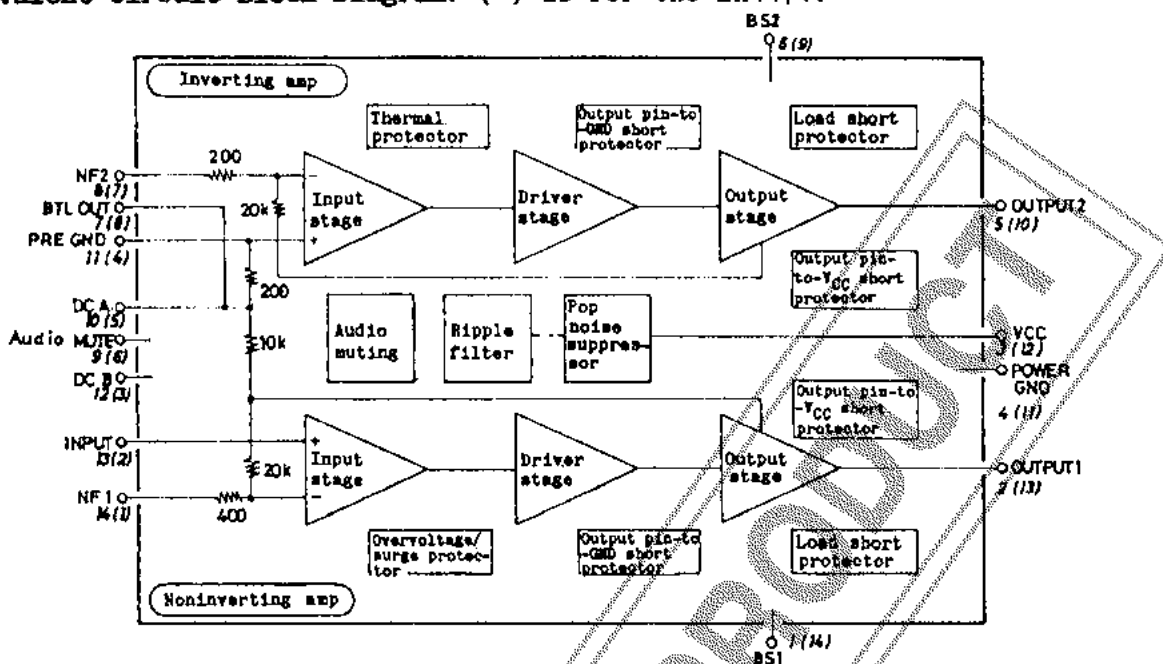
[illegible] circuit block diagram. ( ) is for the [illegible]

BS2
8 (9)

Inverting amp

Thermal protector

Output pin-to-GND short protector

Load short protector

NF2
6 (7)
200
BTL OUT
7 (8)
20k
Input stage
Driver stage
Output stage
OUTPUT2
5 (10)
PRE GND
11 (4)
Output pin-to-$V_{CC}$ short protector
200
DC A
10 (5)
Audio muting
Ripple filter
Pop noise suppressor
VCC
3 (12)
Audio MUTE
9 (6)
10k
POWER GND
DC B
12 (3)
Output pin-to-$V_{CC}$ short protector
4 (11)
INPUT
13 (2)
20k
Input stage
Driver stage
Output stage
OUTPUT1
2 (13)
NF 1
14 (1)
400

Overvoltage/surge protector

Output pin-to-GND short protector

Load short protector

Noninverting amp

1 (14)
BS1

PRODUCT